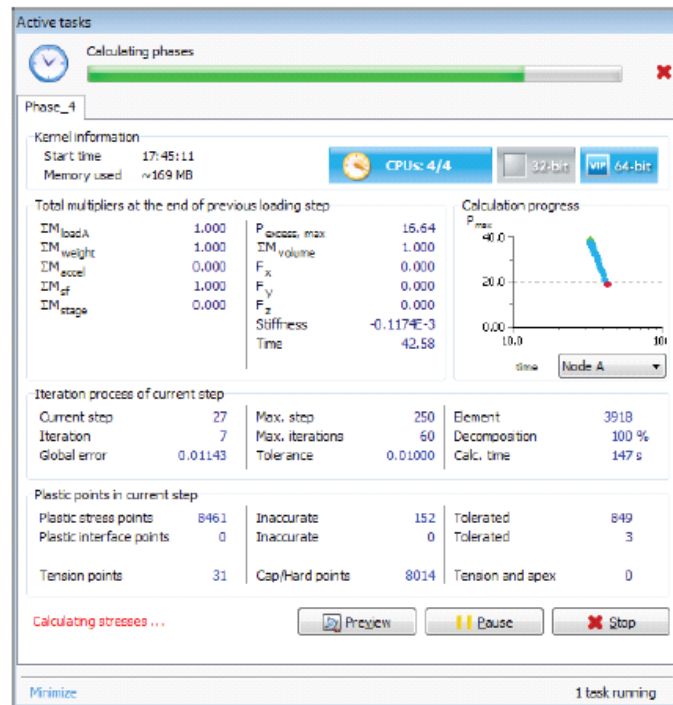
Active tasks

Calculating phases

Phase_4

Kernel information

Start time 17:45:11

Memory used ~169 MB

CPUs: 4/4

32-bit

64-bit

Total multipliers at the end of previous loading step

| | | | |
|---|---|---|---|
| $\Sigma M_{loadA}$ | 1.000 | $P_{excess, max}$ | 16.64 |
| $\Sigma M_{weight}$ | 1.000 | $\Sigma M_{volume}$ | 1.000 |
| $\Sigma M_{accel}$ | 0.000 | $F_x$ | 0.000 |
| $\Sigma M_{sf}$ | 1.000 | $F_y$ | 0.000 |
| $\Sigma M_{stage}$ | 0.000 | $F_z$ | 0.000 |
| | | Stiffness | -0.1174E-3 |
| | | Time | 42.58 |

Calculation progress

$P_{max}$

40.0

20.0

0.00

10.0

10

time

Node A

Iteration process of current step

| | | | | | |
|---|---|---|---|---|---|
| Current step | 27 | Max. step | 250 | Element | 3918 |
| Iteration | 7 | Max. iterations | 60 | Decomposition | 100 % |
| Global error | 0.01143 | Tolerance | 0.01000 | Calc. time | 147 s |

Plastic points in current step

| | | | | | |
|---|---|---|---|---|---|
| Plastic stress points | 8461 | Inaccurate | 152 | Tolerated | 849 |
| Plastic interface points | 0 | Inaccurate | 0 | Tolerated | 3 |
| Tension points | 31 | Cap/Hard points | 8014 | Tension and apex | 0 |

Calculating stresses ...

Preview

Pause

Stop

Minimize

1 task running